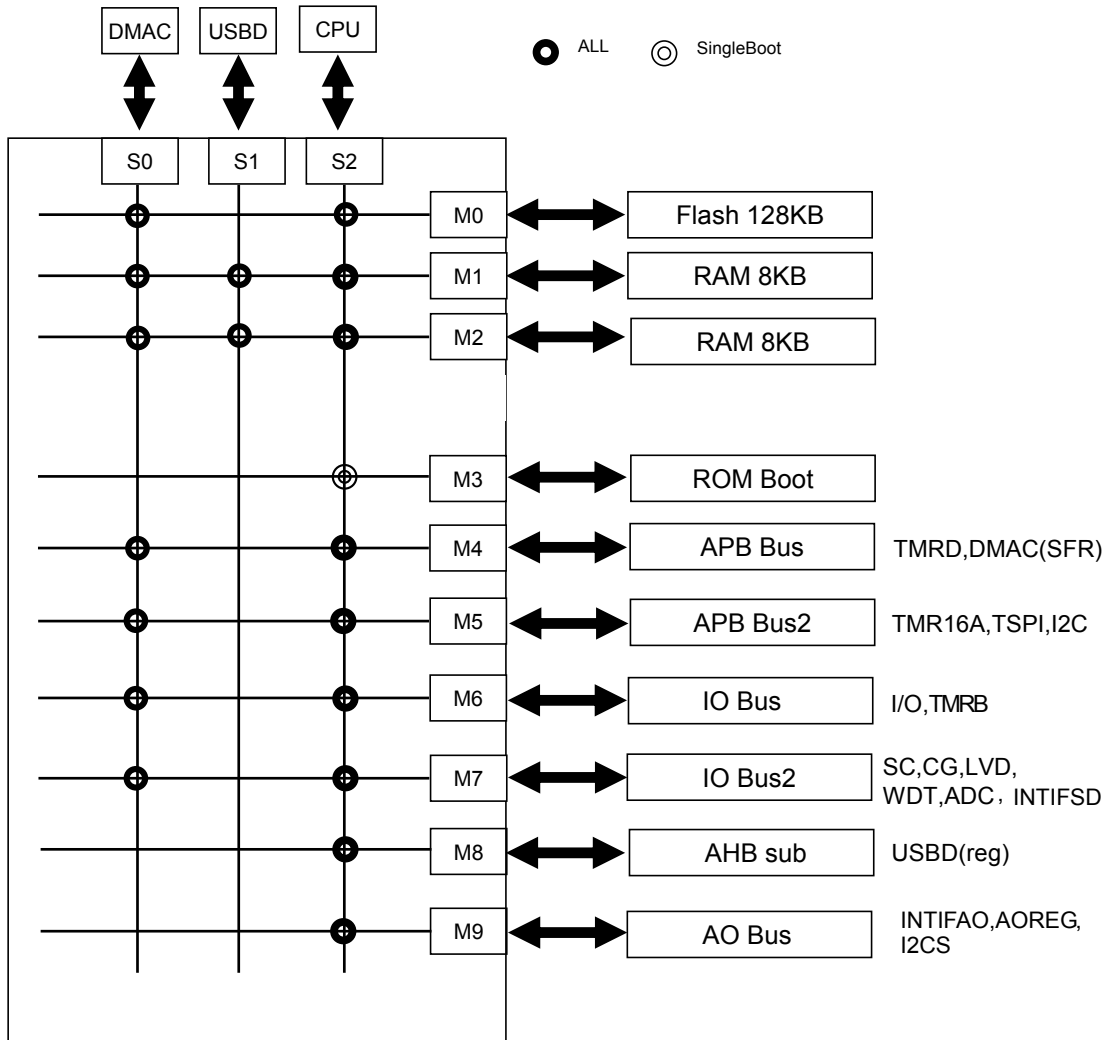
DMAC
USBD
CPU

ALL
SingleBoot

S0
S1
S2

M0
Flash 128KB

M1
RAM 8KB

M2
RAM 8KB

M3
ROM Boot

M4
APB Bus
TMRD,DMAC(SFR)

M5
APB Bus2
TMR16A,TSPI,I2C

M6
IO Bus
I/O,TMRB

M7
IO Bus2
SC,CG,LVD, WDT,ADC，INTIFSD

M8
AHB sub
USBD(reg)

M9
AO Bus
INTIFAO,AOREG, I2CS